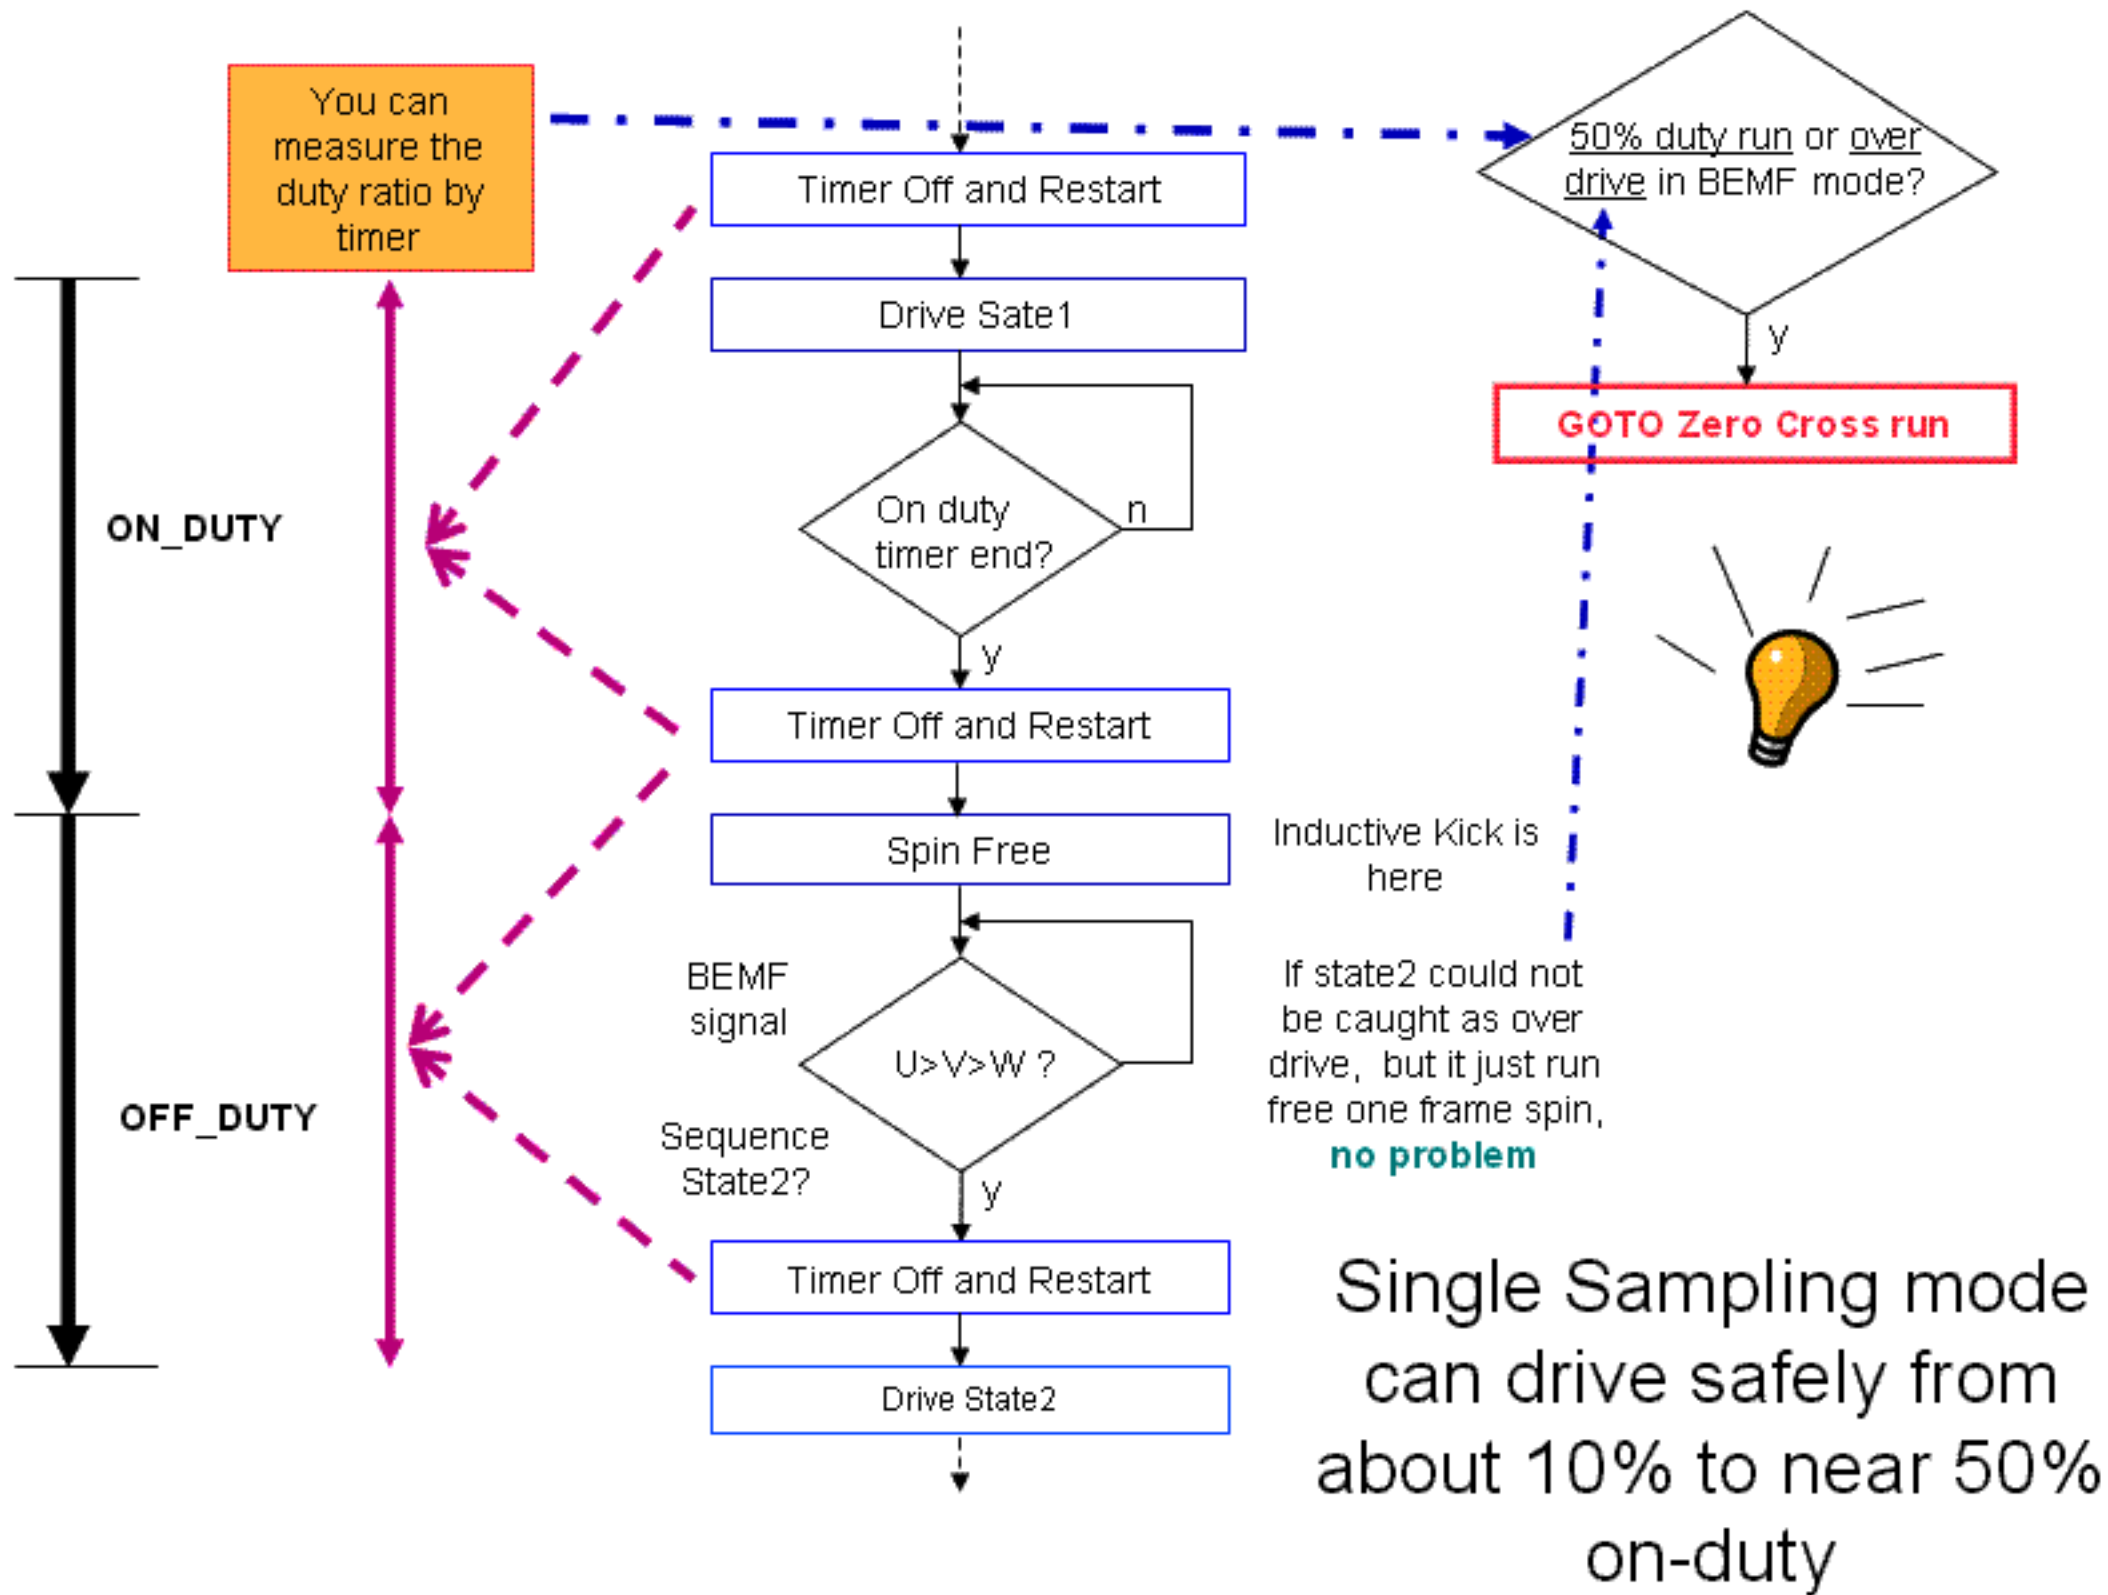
You can measure the duty ratio by timer

Timer Off and Restart

50% duty run or over drive in BEMF mode?

y

GOTO Zero Cross run

Drive Sate1

ON_DUTY

On duty timer end?

n

y

Timer Off and Restart

Spin Free

Inductive Kick is here

BEMF signal

U>V>W ?

If state2 could not be caught as over drive, but it just run free one frame spin, no problem

OFF_DUTY

Sequence State2?

y

Timer Off and Restart

Drive State2

Single Sampling mode can drive safely from about 10% to near 50% on-duty